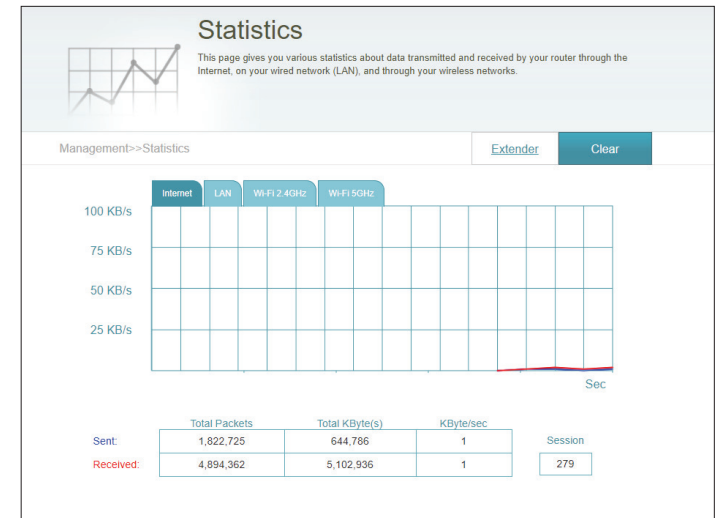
Statistics

This page gives you various statistics about data transmitted and received by your router through the Internet, on your wired network (LAN), and through your wireless networks.

Management>>Statistics

Extender

Clear

Internet | LAN | Wi-Fi 2.4GHz | Wi-Fi 5GHz

100 KB/s

75 KB/s

50 KB/s

25 KB/s

Sec

| | Total Packets | Total KByte(s) | KByte/sec |
|---|---|---|---|
| Sent: | 1,822,725 | 644,786 | 1 |
| Received: | 4,894,362 | 5,102,936 | 1 |

Session

279